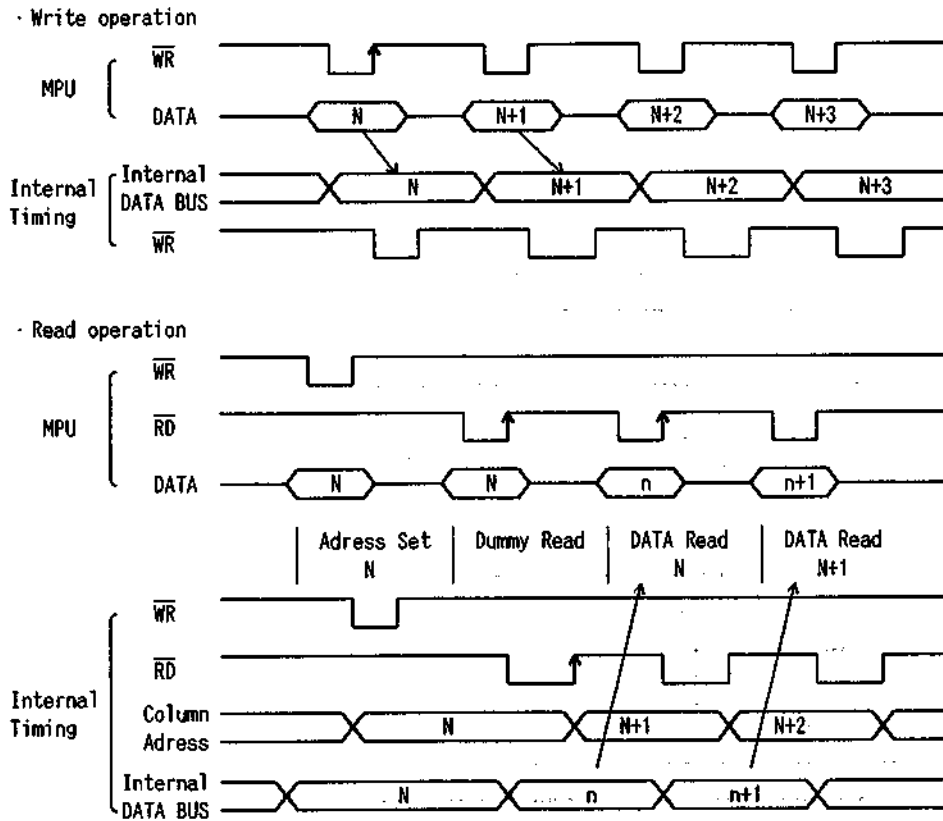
· Write operation

MPU

$\overline{WR}$

DATA

N

N+1

N+2

N+3

Internal Timing

Internal DATA BUS

N

N+1

N+2

N+3

$\overline{WR}$

· Read operation

MPU

$\overline{WR}$

$\overline{RD}$

DATA

N

N

n

n+1

Adress Set N

Dummy Read

DATA Read N

DATA Read N+1

Internal Timing

$\overline{WR}$

$\overline{RD}$

Column Adress

N

N+1

N+2

Internal DATA BUS

N

n

n+1